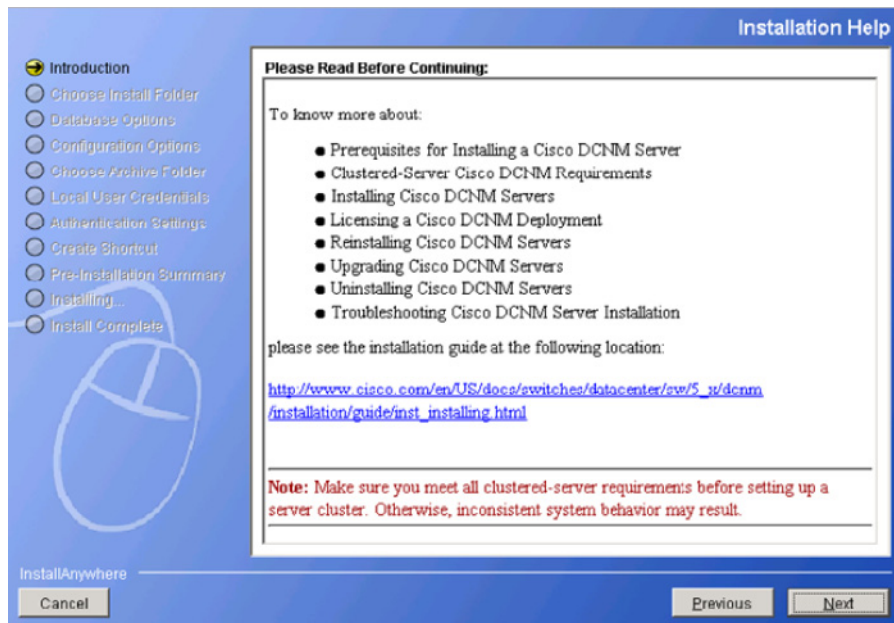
Installation Help

Introduction
Choose Install Folder
Database Options
Configuration Options
Choose Archive Folder
Local User Credentials
Authentication Settings
Create Shortcut
Pre-Installation Summary
Installing...
Install Complete

Please Read Before Continuing:

To know more about:

- Prerequisites for Installing a Cisco DCNM Server
- Clustered-Server Cisco DCNM Requirements
- Installing Cisco DCNM Servers
- Licensing a Cisco DCNM Deployment
- Reinstalling Cisco DCNM Servers
- Upgrading Cisco DCNM Servers
- Uninstalling Cisco DCNM Servers
- Troubleshooting Cisco DCNM Server Installation

please see the installation guide at the following location:

http://www.cisco.com/en/US/docs/switches/datacenter/sw/5_x/dcnm/installation/guide/inst_installing.html

Note: Make sure you meet all clustered-server requirements before setting up a server cluster. Otherwise, inconsistent system behavior may result.

InstallAnywhere

Cancel

Previous

Next